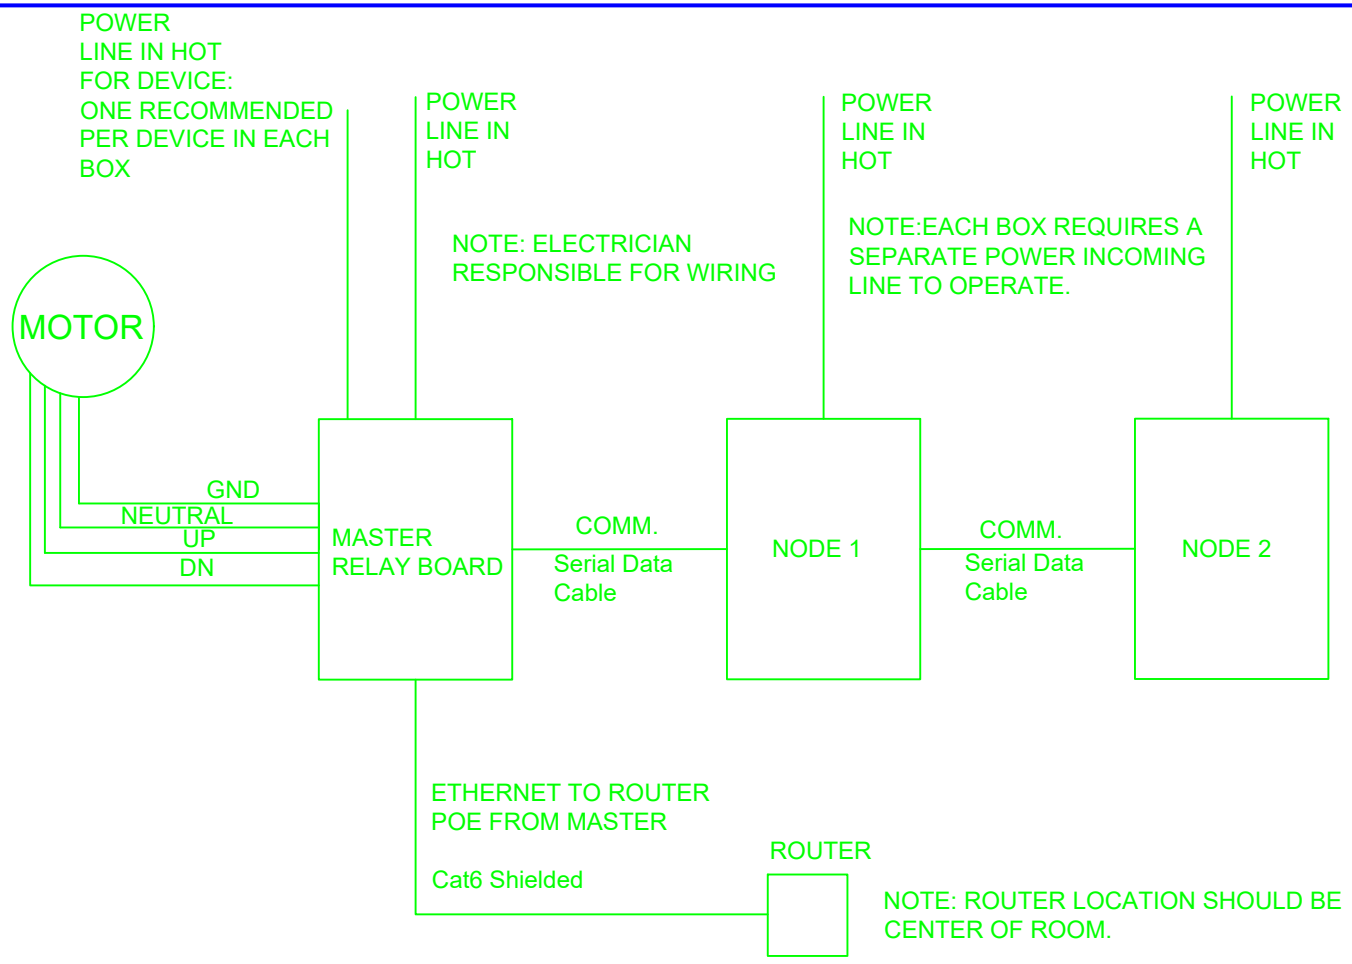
POWER LINE IN HOT FOR DEVICE: ONE RECOMMENDED PER DEVICE IN EACH BOX

POWER LINE IN HOT

POWER LINE IN HOT

POWER LINE IN HOT

NOTE: ELECTRICIAN RESPONSIBLE FOR WIRING

NOTE:EACH BOX REQUIRES A SEPARATE POWER INCOMING LINE TO OPERATE.

MOTOR

GND
NEUTRAL
UP
DN

MASTER RELAY BOARD

COMM.
Serial Data Cable

NODE 1

COMM.
Serial Data Cable

NODE 2

ETHERNET TO ROUTER POE FROM MASTER

Cat6 Shielded

ROUTER

NOTE: ROUTER LOCATION SHOULD BE CENTER OF ROOM.